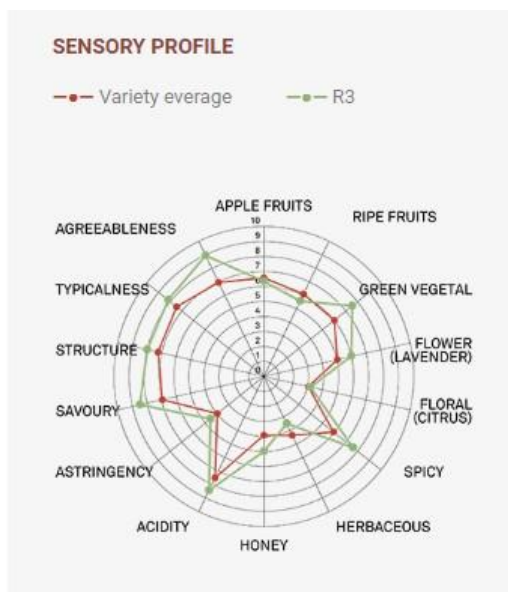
SENSORY PROFILE

Variety everage

R3

APPLE FRUITS

10
9
8
7
6
5
4
3
2
1
0

RIPE FRUITS

GREEN VEGETAL

FLOWER (LAVENDER)

FLORAL (CITRUS)

SPICY

HERBACEOUS

HONEY

ACIDITY

ASTRINGENCY

SAVOURY

STRUCTURE

TYPICALNESS

AGREEABLENESS